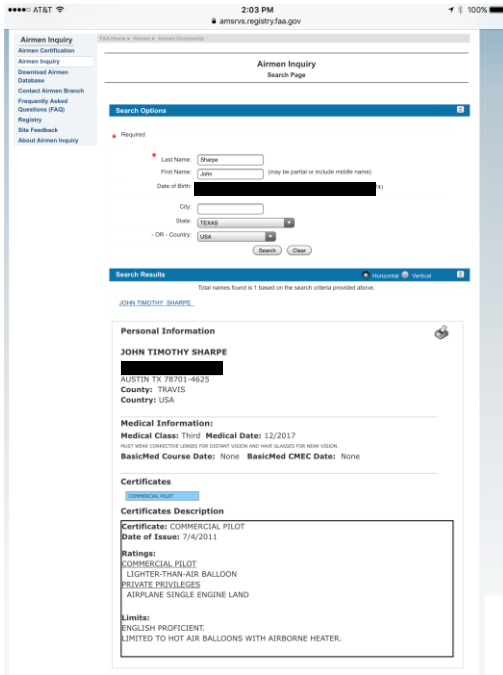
●●●●○ AT&T
2:03 PM
amsrvs.registry.faa.gov
100%

Airmen Inquiry
Airmen Certification
Airmen Inquiry
Download Airmen Database
Contact Airmen Branch
Frequently Asked Questions (FAQ)
Registry
Site Feedback
About Airmen Inquiry

FAA Home » Airmen » Airmen Documents

Airmen Inquiry
Search Page

Search Options

* Required

* Last Name: Sharpe
First Name: John (may be partial or include middle name)
Date of Birth: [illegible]
City:
State: TEXAS
- OR - Country: USA
Search Clear

Search Results
Horizontal Vertical

Total names found is 1 based on the search criteria provided above.

JOHN TIMOTHY SHARPE

Personal Information

JOHN TIMOTHY SHARPE
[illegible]
AUSTIN TX 78701-4625
County: TRAVIS
Country: USA

Medical Information:
Medical Class: Third Medical Date: 12/2017
MUST WEAR CORRECTIVE LENSES FOR DISTANT VISION AND HAVE GLASSES FOR NEAR VISION.
BasicMed Course Date: None BasicMed CMEC Date: None

Certificates
COMMERCIAL PILOT

Certificates Description

Certificate: COMMERCIAL PILOT
Date of Issue: 7/4/2011

Ratings:
COMMERCIAL PILOT
LIGHTER-THAN-AIR BALLOON
PRIVATE PRIVILEGES
AIRPLANE SINGLE ENGINE LAND

Limits:
ENGLISH PROFICIENT.
LIMITED TO HOT AIR BALLOONS WITH AIRBORNE HEATER.